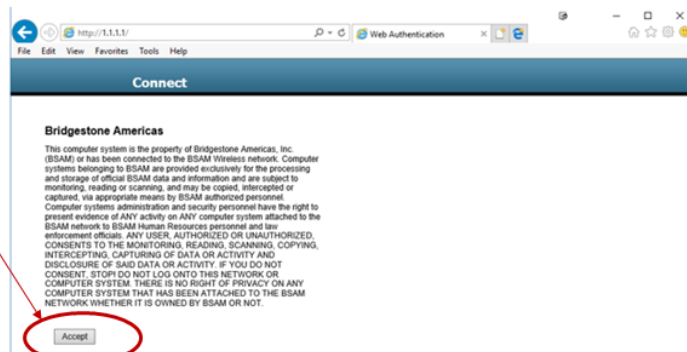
http://1.1.1.1/

Web Authentication

File Edit View Favorites Tools Help

Connect

Bridgestone Americas

This computer system is the property of Bridgestone Americas, Inc. (BSAM) or has been connected to the BSAM Wireless network. Computer systems belonging to BSAM are provided exclusively for the processing and storage of official BSAM data and information and are subject to monitoring, reading or scanning, and may be copied, intercepted or captured, via appropriate means by BSAM authorized personnel. Computer systems administration and security personnel have the right to present evidence of ANY activity on ANY computer system attached to the BSAM network to BSAM Human Resources personnel and law enforcement officials. ANY USER, AUTHORIZED OR UNAUTHORIZED, CONSENTS TO THE MONITORING, READING, SCANNING, COPYING, INTERCEPTING, CAPTURING OF DATA OR ACTIVITY AND DISCLOSURE OF SAID DATA OR ACTIVITY. IF YOU DO NOT CONSENT, STOP! DO NOT LOG ONTO THIS NETWORK OR COMPUTER SYSTEM. THERE IS NO RIGHT OF PRIVACY ON ANY COMPUTER SYSTEM THAT HAS BEEN ATTACHED TO THE BSAM NETWORK WHETHER IT IS OWNED BY BSAM OR NOT.

Accept